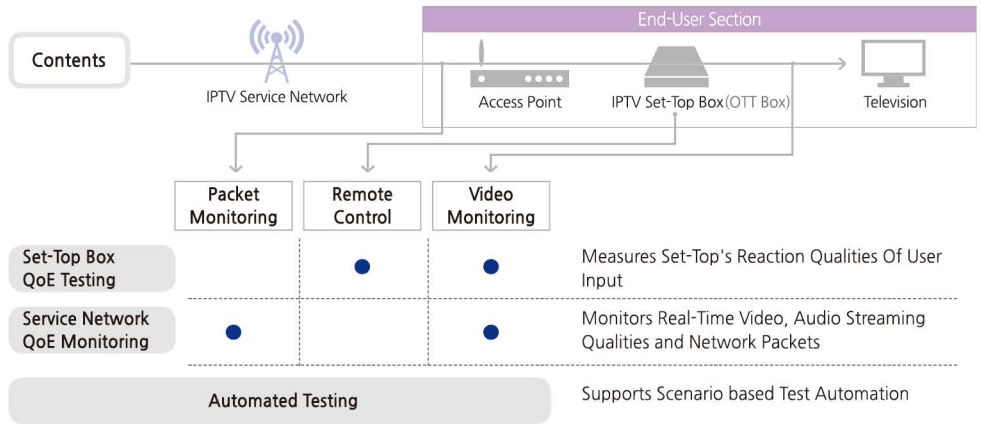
End-User Section

Contents

IPTV Service Network

Access Point

IPTV Set-Top Box (OTT Box)

Television

| | Packet Monitoring | Remote Control | Video Monitoring | |
|---|---|---|---|---|
| Set-Top Box QoE Testing | | ● | ● | Measures Set-Top's Reaction Qualities Of User Input |
| Service Network QoE Monitoring | ● | | ● | Monitors Real-Time Video, Audio Streaming Qualities and Network Packets |
| Automated Testing | | | | Supports Scenario based Test Automation |